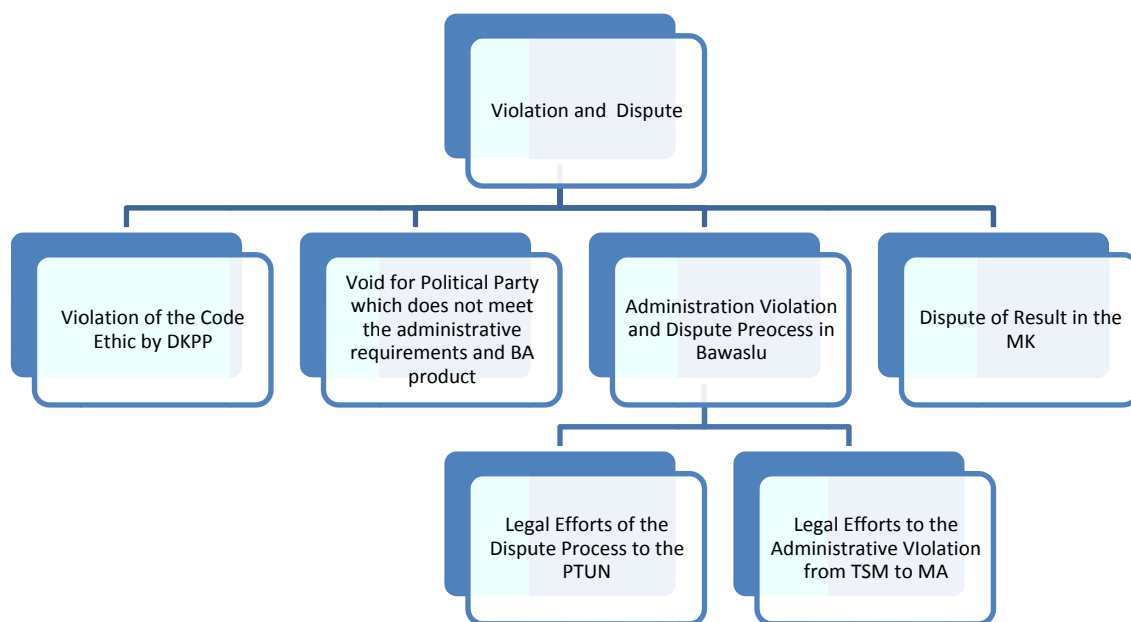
Violation and Dispute

Violation of the Code Ethic by DKPP

Void for Political Party which does not meet the administrative requirements and BA product

Administration Violation and Dispute Preocess in Bawaslu

Dispute of Result in the MK

Legal Efforts of the Dispute Process to the PTUN

Legal Efforts to the Administrative VIolation from TSM to MA